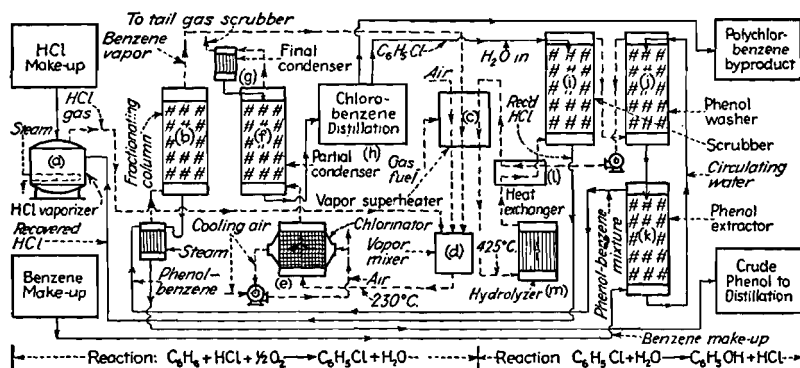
To tail gas scrubber

HCl Make-up

Benzene vapor

Final condenser

$C_6H_5Cl$

$H_2O$ in

Polychlorbenzene byproduct

HCl gas

Steam

(a)

HCl vaporizer

Fractionating column

(b)

(g)

(f)

Chlorobenzene Distillation

(h)

Partial condenser

Air

(c)

Gas fuel

Rec'd HCl

(i)

(j)

Phenol washer

Scrubber

Circulating water

(l)

Heat exchanger

Vapor superheater

Recovered HCl

Cooling air

Chlorinator

Vapor mixer

(d)

425°C.

Phenol extractor

(k)

Phenol-benzene mixture

Steam

Phenol-benzene

(e)

Air

230°C.

Hydrolyzer (m)

Benzene Make-up

Crude Phenol to Distillation

Benzene make-up

Reaction: $C_6H_6+HCl+\frac{1}{2}O_2 \rightarrow C_6H_5Cl+H_2O$

Reaction $C_6H_5Cl+H_2O \rightarrow C_6H_5OH+HCl$